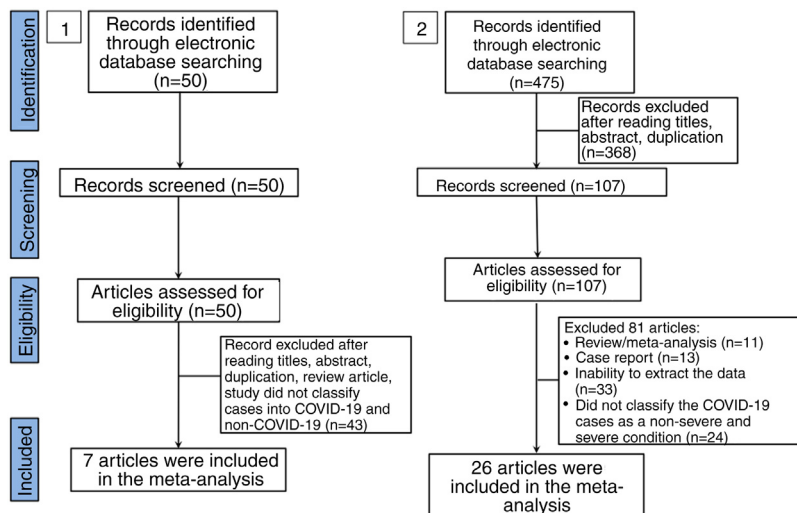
Identification

Screening

Eligibility

Included

1

Records identified through electronic database searching (n=50)

Records screened (n=50)

Articles assessed for eligibility (n=50)

Record excluded after reading titles, abstract, duplication, review article, study did not classify cases into COVID-19 and non-COVID-19 (n=43)

7 articles were included in the meta-analysis

2

Records identified through electronic database searching (n=475)

Records excluded after reading titles, abstract, duplication (n=368)

Records screened (n=107)

Articles assessed for eligibility (n=107)

Excluded 81 articles:
• Review/meta-analysis (n=11)
• Case report (n=13)
• Inability to extract the data (n=33)
• Did not classify the COVID-19 cases as a non-severe and severe condition (n=24)

26 articles were included in the meta-analysis